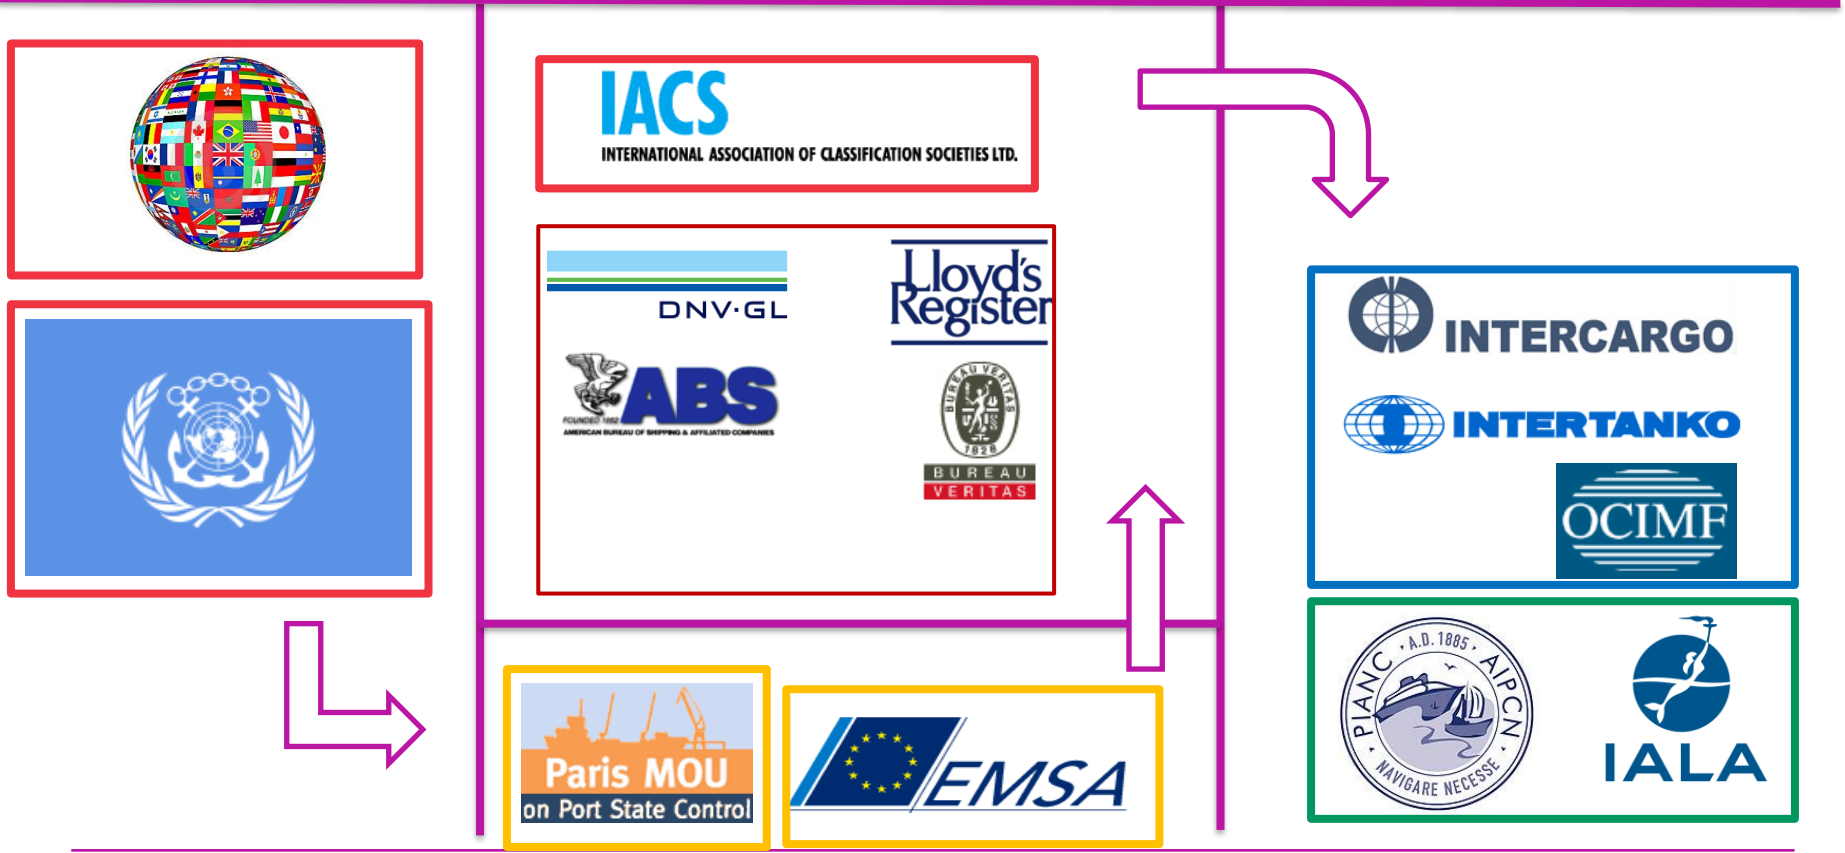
IACS
INTERNATIONAL ASSOCIATION OF CLASSIFICATION SOCIETIES LTD.

DNV·GL

Lloyd's Register

ABS
FOUNDED 1862
AMERICAN BUREAU OF SHIPPING & AFFILIATED COMPANIES

BUREAU VERITAS 1828
BUREAU VERITAS

INTERCARGO

INTERTANKO

OCIMF

Paris MOU
on Port State Control

EMSA

PIANC · A.D. 1885 · AIPCN
NAVIGARE NECESSE

IALA